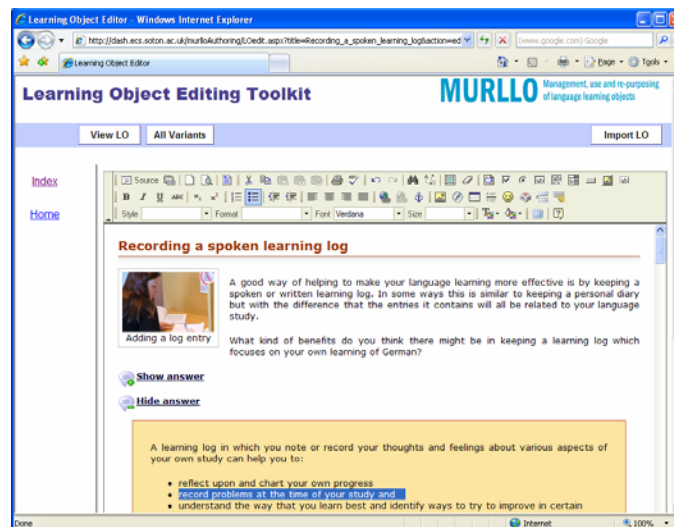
Learning Object Editor - Windows Internet Explorer

http://dash.ecs.soton.ac.uk/murlloAuthoring/LOedit.aspx?title=Recording_a_spoken_learning_log&action=ed

[www.google.com] Google

Learning Object Editor

Page · Tools ·

Learning Object Editing Toolkit

MURLLO Management, use and re-purposing of language learning objects

View LO All Variants Import LO

Index

Home

Source

Style Format Font Verdana Size

Recording a spoken learning log

Adding a log entry

A good way of helping to make your language learning more effective is by keeping a spoken or written learning log. In some ways this is similar to keeping a personal diary but with the difference that the entries it contains will all be related to your language study.

What kind of benefits do you think there might be in keeping a learning log which focuses on your own learning of German?

Show answer

Hide answer

A learning log in which you note or record your thoughts and feelings about various aspects of your own study can help you to:

- reflect upon and chart your own progress
- record problems at the time of your study and
- understand the way that you learn best and identify ways to try to improve in certain

Done Internet 100%